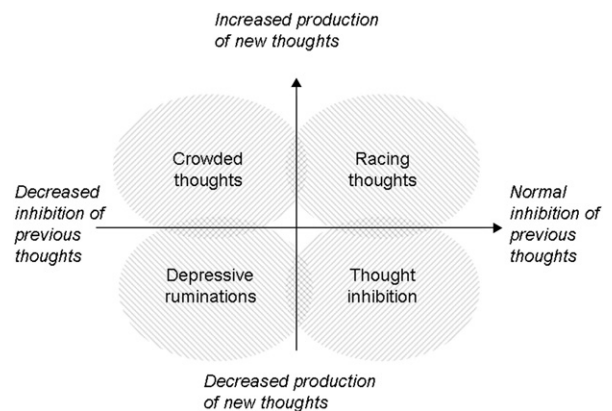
Increased production of new thoughts

Crowded thoughts

Racing thoughts

Decreased inhibition of previous thoughts

Normal inhibition of previous thoughts

Depressive ruminations

Thought inhibition

Decreased production of new thoughts